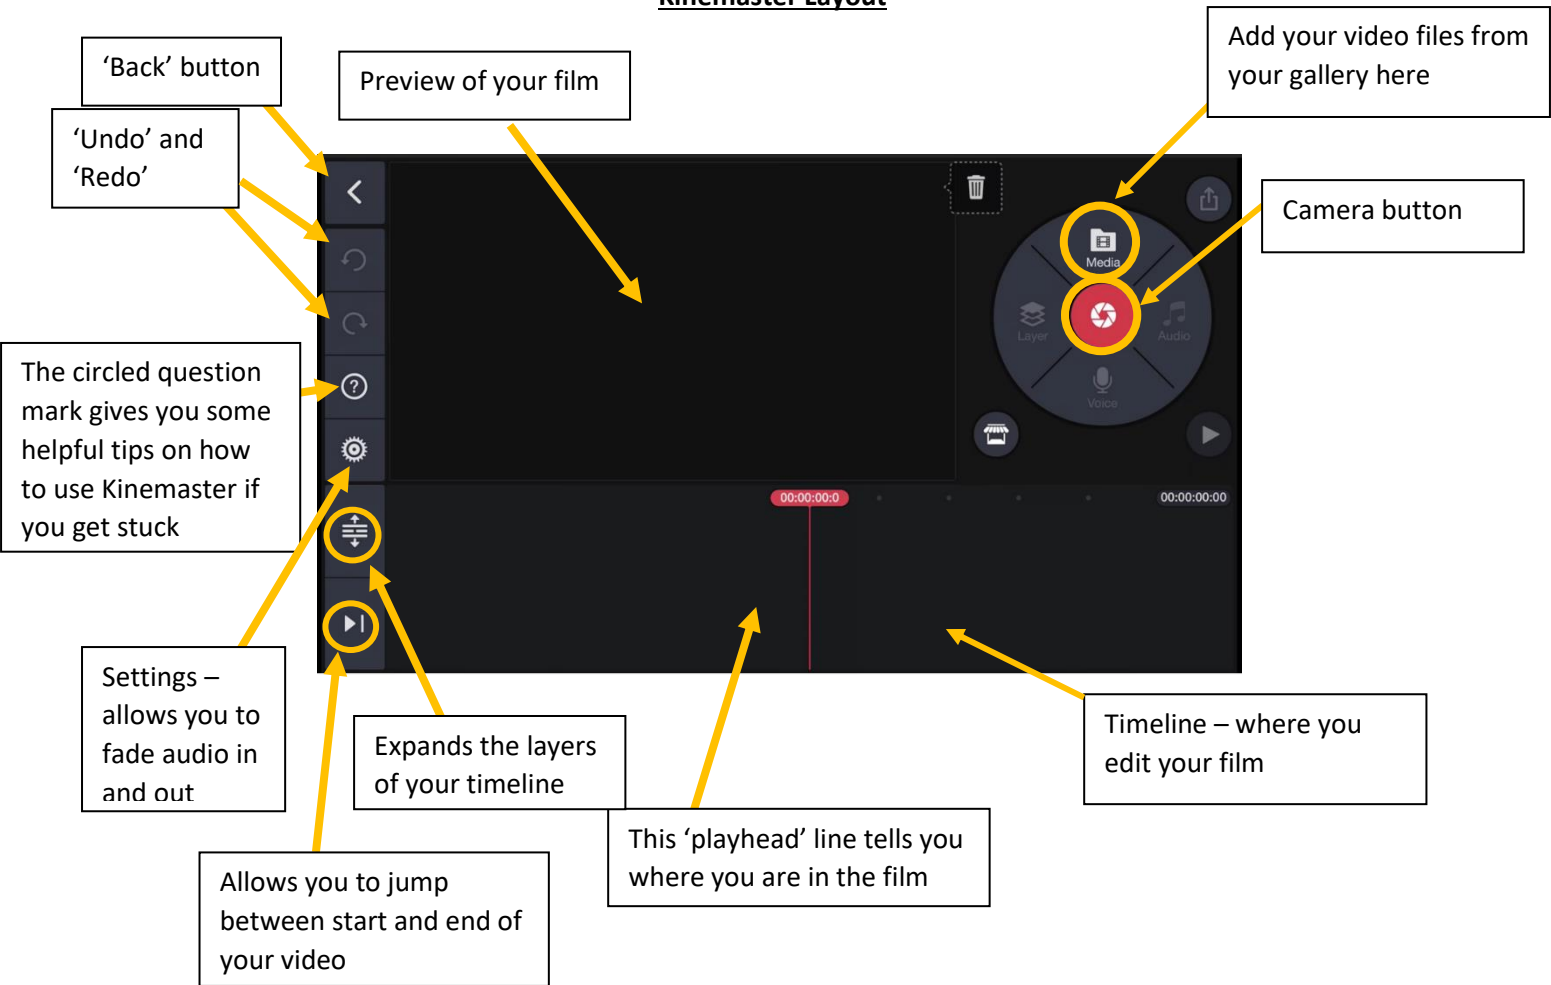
Kinemaster Layout

'Back' button

Preview of your film

Add your video files from your gallery here

'Undo' and 'Redo'

Camera button

Media

Layer

Audio

Voice

The circled question mark gives you some helpful tips on how to use Kinemaster if you get stuck

00:00:00:0

00:00:00:00

Settings – allows you to fade audio in and out

Expands the layers of your timeline

Timeline – where you edit your film

This 'playhead' line tells you where you are in the film

Allows you to jump between start and end of your video